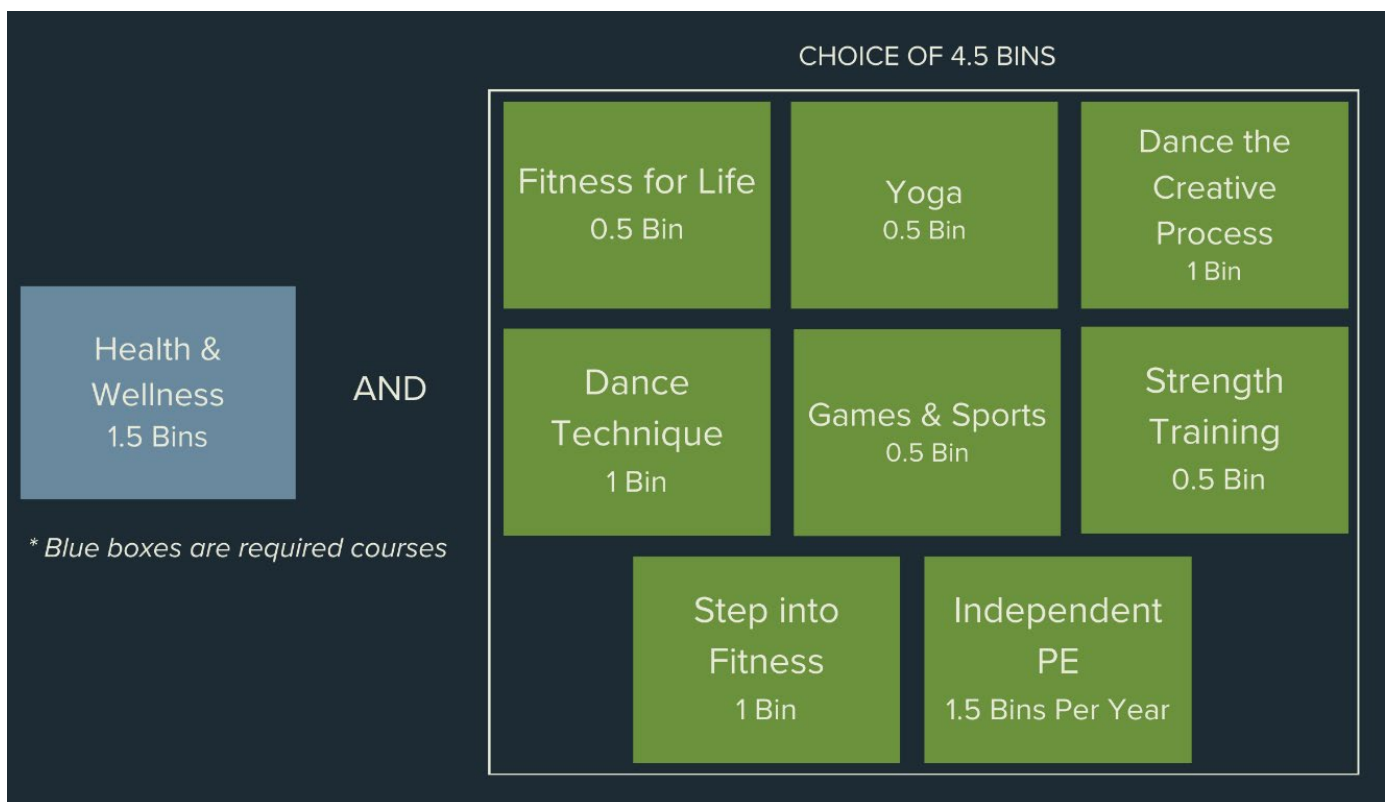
Health & Wellness
1.5 Bins

* Blue boxes are required courses

AND

CHOICE OF 4.5 BINS

Fitness for Life
0.5 Bin

Yoga
0.5 Bin

Dance the Creative Process
1 Bin

Dance Technique
1 Bin

Games & Sports
0.5 Bin

Strength Training
0.5 Bin

Step into Fitness
1 Bin

Independent PE
1.5 Bins Per Year